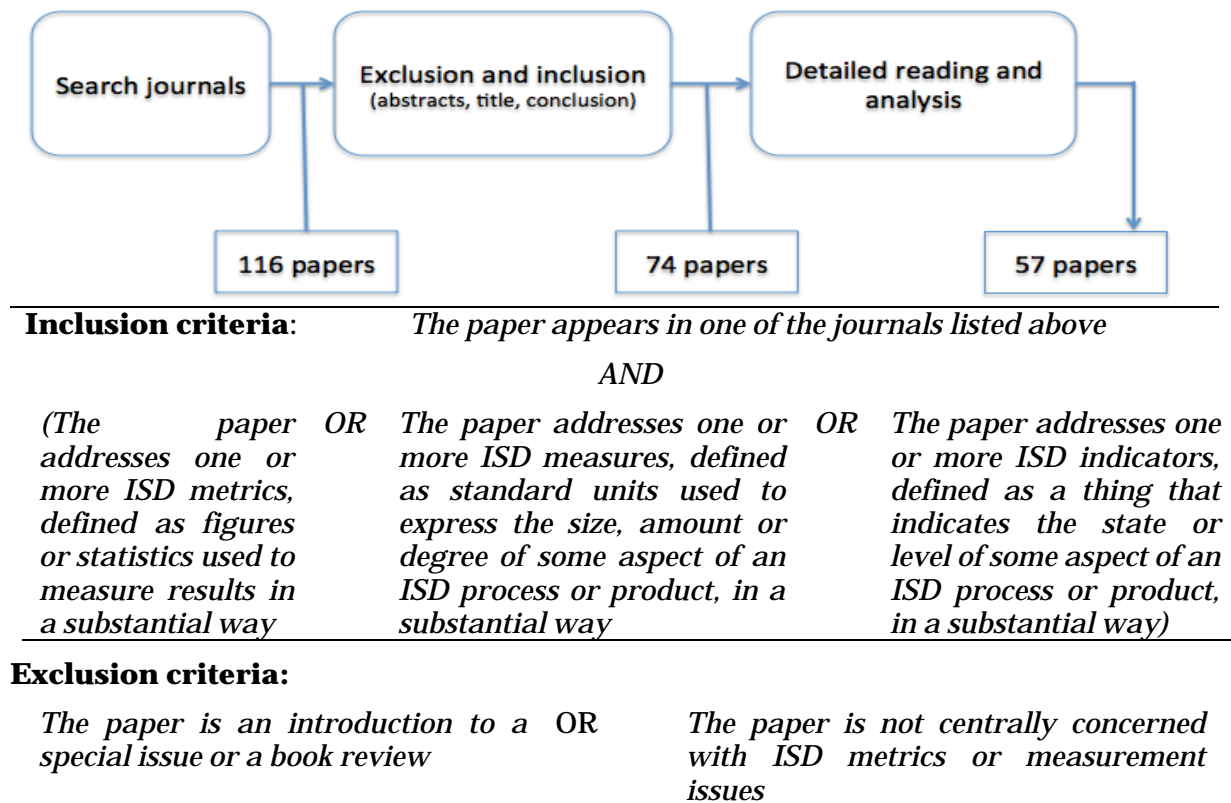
Search journals

Exclusion and inclusion (abstracts, title, conclusion)

Detailed reading and analysis

116 papers

74 papers

57 papers

**Inclusion criteria**: *The paper appears in one of the journals listed above*

*AND*

| *(The paper addresses one or more ISD metrics, defined as figures or statistics used to measure results in a substantial way* | *OR* | *The paper addresses one or more ISD measures, defined as standard units used to express the size, amount or degree of some aspect of an ISD process or product, in a substantial way* | *OR* | *The paper addresses one or more ISD indicators, defined as a thing that indicates the state or level of some aspect of an ISD process or product, in a substantial way)* |
|---|---|---|---|---|

**Exclusion criteria:**

| *The paper is an introduction to a special issue or a book review* | OR | *The paper is not centrally concerned with ISD metrics or measurement issues* |
|---|---|---|